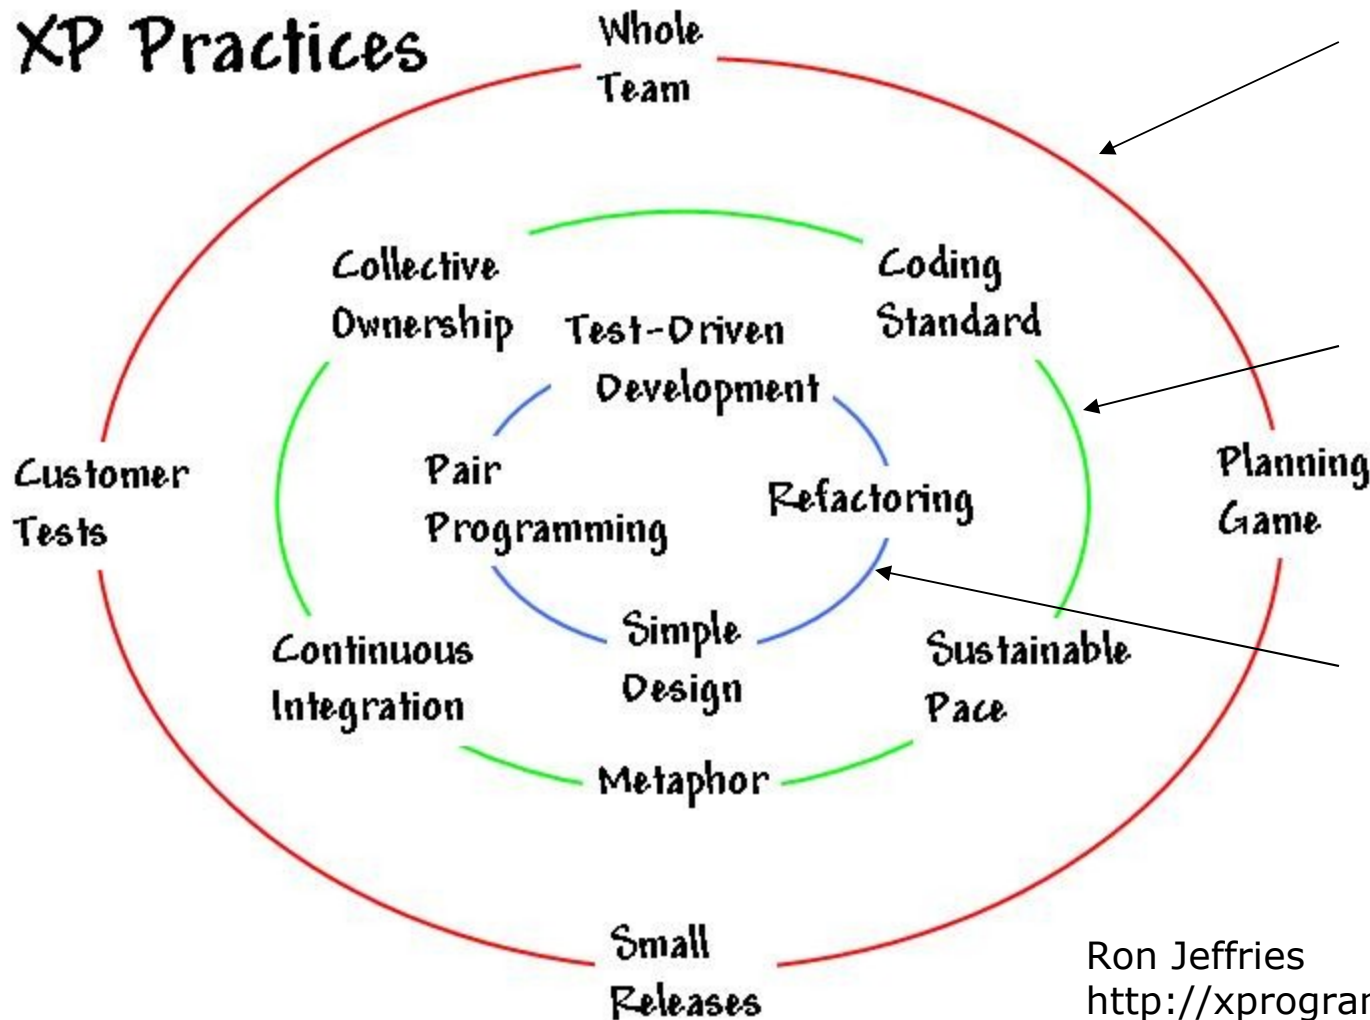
XP Practices

Whole Team

Collective Ownership

Coding Standard

Test-Driven Development

Customer Tests

Pair Programming

Refactoring

Planning Game

Simple Design

Continuous Integration

Sustainable Pace

Metaphor

Small Releases

Ron Jeffries
http://xprogra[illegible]